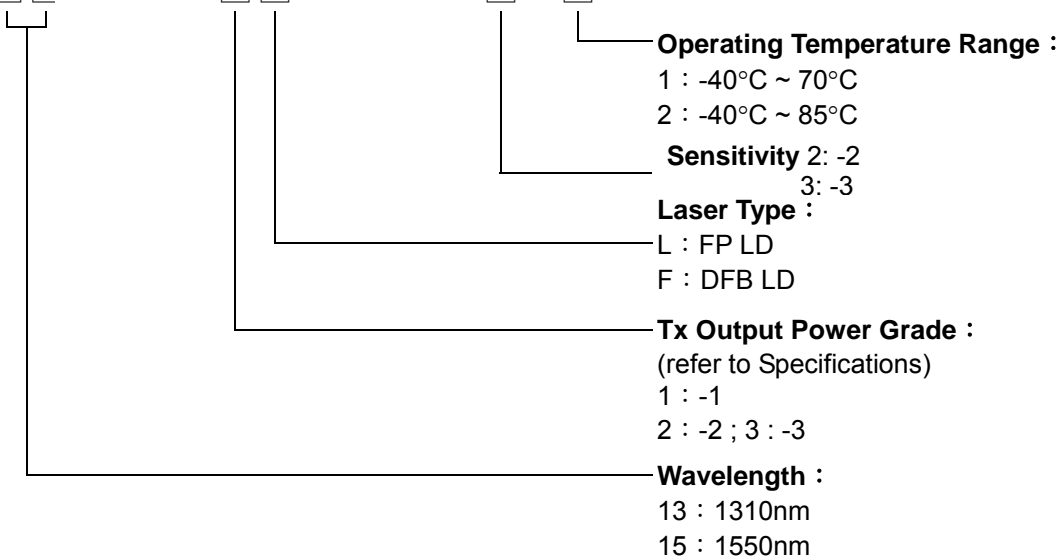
Operating Temperature Range：
1：-40°C ~ 70°C
2：-40°C ~ 85°C

Sensitivity 2: -2
3: -3

Laser Type：
L：FP LD
F：DFB LD

Tx Output Power Grade：
(refer to Specifications)
1：-1
2：-2 ; 3 : -3

Wavelength：
13：1310nm
15：1550nm